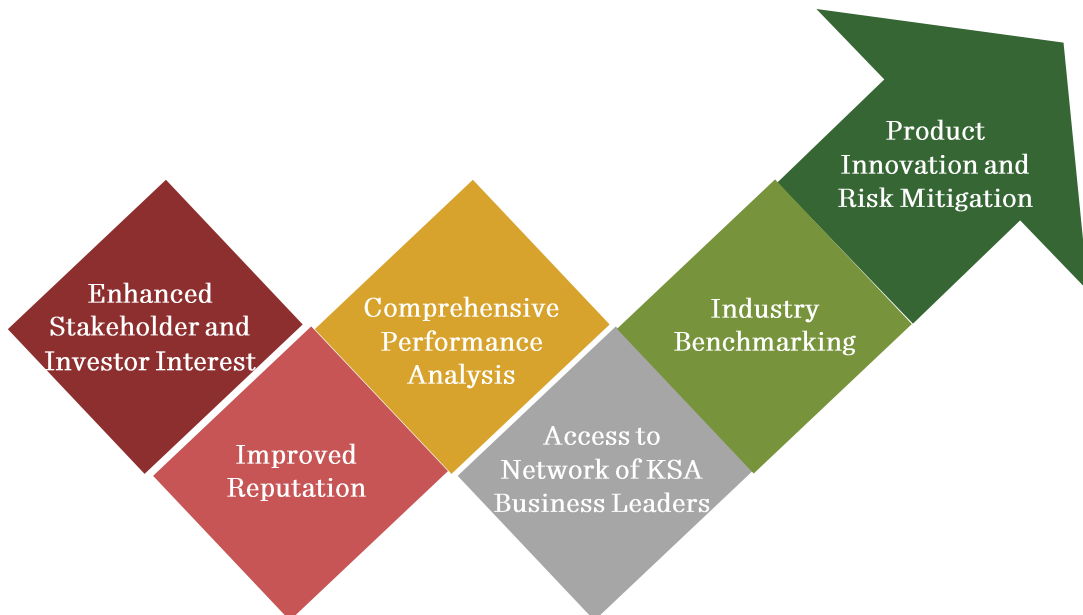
Enhanced Stakeholder and Investor Interest

Improved Reputation

Comprehensive Performance Analysis

Access to Network of KSA Business Leaders

Industry Benchmarking

Product Innovation and Risk Mitigation